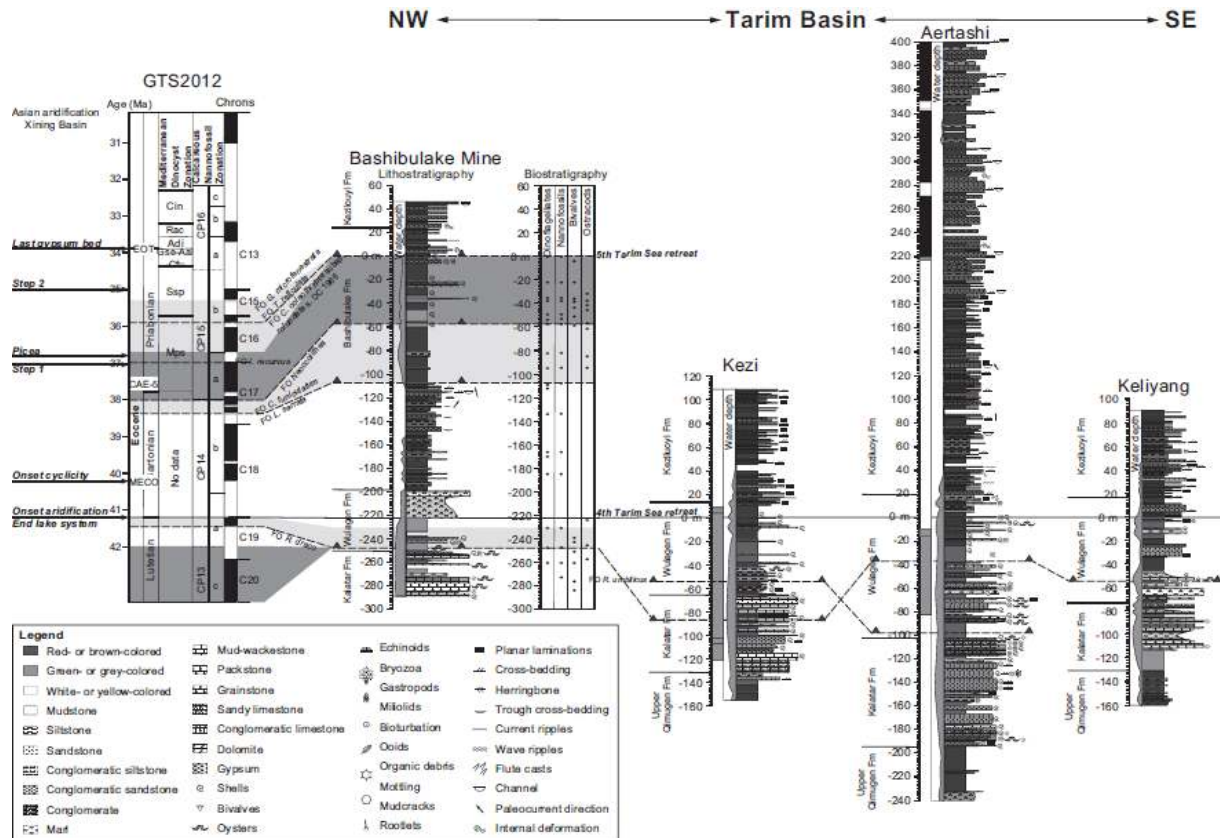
NW ← Tarim Basin → SE

GTS2012

Age (Ma)

Chrons

Mediterranean Dinocyst Zonation

Calcareous Nannofossil Zonation

Asian aridification Xining Basin

31
32
33
34
35
36
37
38
39
40
41
42

Last gypsum bed
Step 2
Picea
Step 1
Onset cyclicity
Onset aridification
End lake system

EOT
MECO
CAE-6

Priabonian
Bartonian
Lutetian
Eocene

Cin
Rac
Adi
Gse-Adi
Ssp
Mps
No data

CP16
CP15
CP14
CP13

C13
C15
C16
C17
C18
C19
C20

c b a

Bashibulake Mine
Lithostratigraphy
Biostratigraphy

Dinoflagellates
Nannofossils
Bivalves
Ostracods

Water depth

Keziluoyi Fm
Bashibulake Fm
Wulagen Fm
Kalatar Fm

40
20
0 m
-20
-40
-60
-80
-100
-120
-140
-160
-180
-200
-220
-240
-260
-280
-300

5th Tarim Sea retreat
4th Tarim Sea retreat

FO R. umbilicus

Kezi
Keziluoyi Fm
Wulagen Fm
Kalatar Fm
Upper Qimugen Fm
120
100
80
60
40
20
0 m
-20
-40
-60
-80
-100
-120
-140
-160

Aertashi
Keziluoyi Fm
Wulagen Fm
Kalatar Fm
Upper Qimugen Fm
Water depth
400
380
360
340
320
300
280
260
240
220
200
180
160
140
120
100
80
60
40
20
0 m
-20
-40
-60
-80
-100
-120
-140
-160
-180
-200
-220
-240

Keliyang
Keziluoyi Fm
Wulagen Fm
Kalatar Fm
Upper Qimugen Fm
Water depth
100
80
60
40
20
0 m
-20
-40
-60
-80
-100
-120
-140
-160

Legend
Red- or brown-colored
Green- or grey-colored
White- or yellow-colored
Mudstone
Siltstone
Sandstone
Conglomeratic siltstone
Conglomeratic sandstone
Conglomerate
Marl
Mud-wackestone
Packstone
Grainstone
Sandy limestone
Conglomeratic limestone
Dolomite
Gypsum
Shells
Bivalves
Oysters
Echinoids
Bryozoa
Gastropods
Miliolids
Bioturbation
Ooids
Organic debris
Mottling
Mudcracks
Rootlets
Planar laminations
Cross-bedding
Herringbone
Trough cross-bedding
Current ripples
Wave ripples
Flute casts
Channel
Paleocurrent direction
Internal deformation